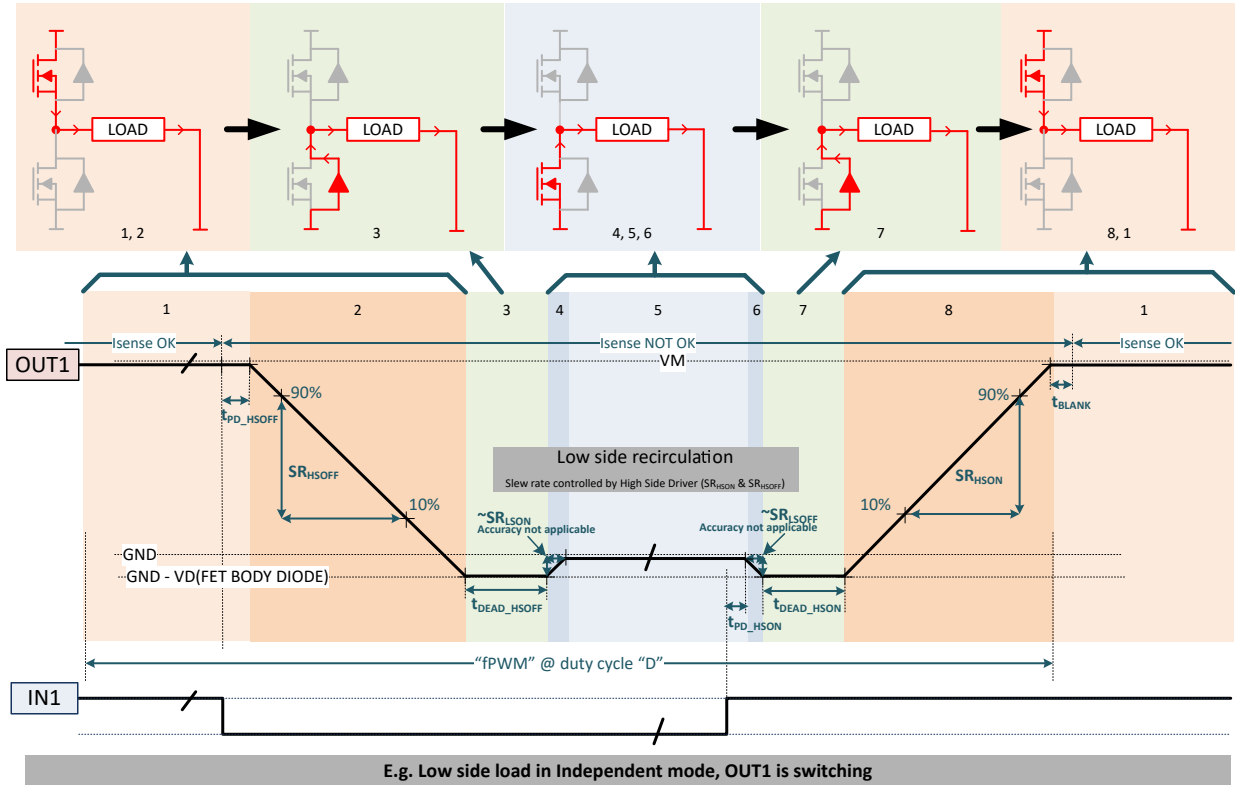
LOAD
1, 2

LOAD
3

LOAD
4, 5, 6

LOAD
7

LOAD
8, 1

1 2 3 4 5 6 7 8 1

Isense OK
Isense NOT OK
Isense OK

OUT1
VM
90%
$t_{PD\_HSOFF}$
$SR_{HSOFF}$
10%
Low side recirculation
Slew rate controlled by High Side Driver ($SR_{HSON}$ & $SR_{HSOFF}$)
90%
$t_{BLANK}$
$SR_{HSON}$
10%
$\sim SR_{LSON}$
Accuracy not applicable
$\sim SR_{LSOFF}$
Accuracy not applicable
GND
GND - VD(FET BODY DIODE)
$t_{DEAD\_HSOFF}$
$t_{PD\_HSON}$
$t_{DEAD\_HSON}$

"fPWM" @ duty cycle "D"

IN1

E.g. Low side load in Independent mode, OUT1 is switching